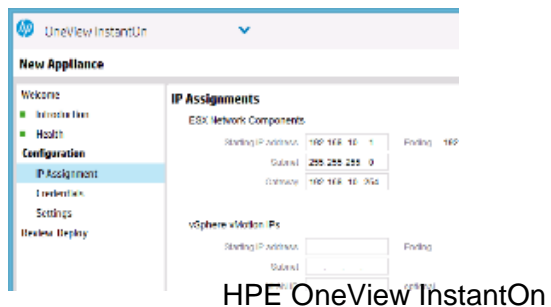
OneView InstantOn

New Appliance

Welcome
Infrastructure
Health
Configuration
IP Assignment
Credentials
Settings
Review Deploy

IP Assignments

ESX Network Components

Starting IP address 192 168 10 1 Ending 192

Subnet 255 255 255 0

Gateway 192 168 10 254

vSphere vMotion IPs

Starting IP address Ending

Subnet

HPE OneView InstantOn